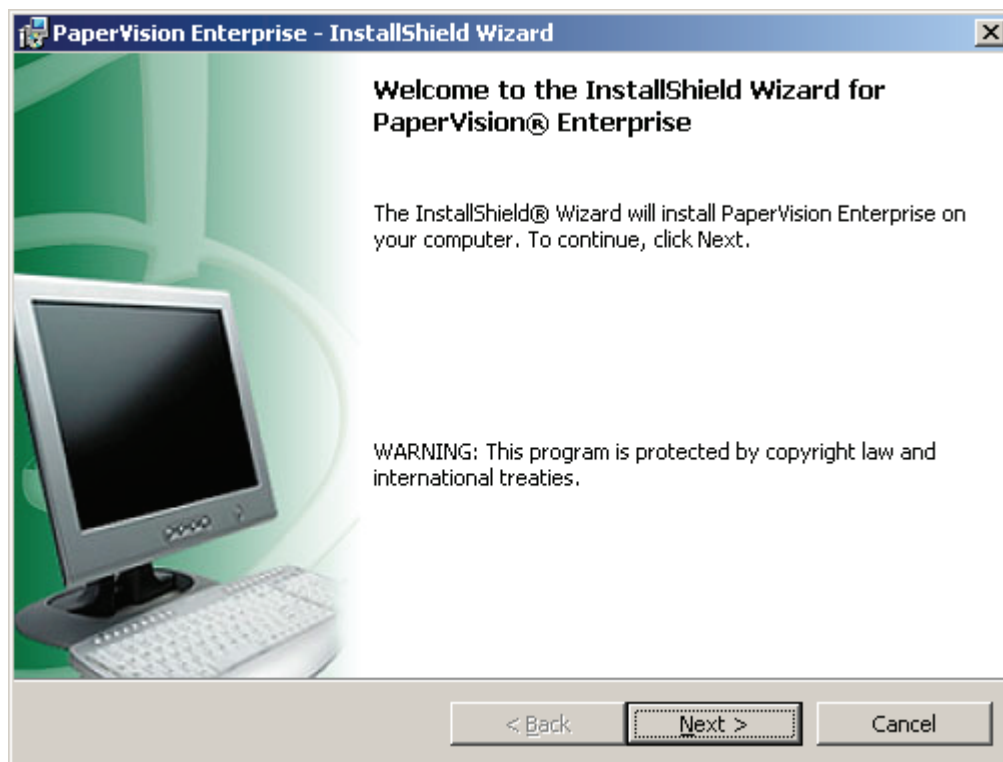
PaperVision Enterprise - InstallShield Wizard

Welcome to the InstallShield Wizard for PaperVision® Enterprise

The InstallShield® Wizard will install PaperVision Enterprise on your computer. To continue, click Next.

WARNING: This program is protected by copyright law and international treaties.

< Back

Next >

Cancel